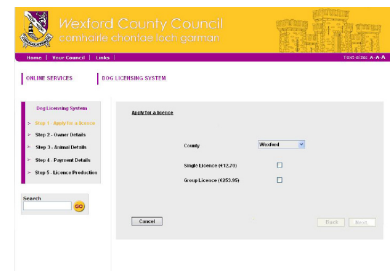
Wexford County Council
comhairle chontae loch garman

Home | Your Council | Links |

Font sizing A A A

ONLINE SERVICES

DOG LICENSING SYSTEM

Dog Licensing System

Step 1 - Apply for a licence

Step 2 - Owner Details

Step 3 - Animal Details

Step 4 - Payment Details

Step 5 - Licence Production

Search

GO

Apply for a licence

County Wexford

Single Licence (€12.70)

Group Licence (€253.95)

Cancel

Back Next